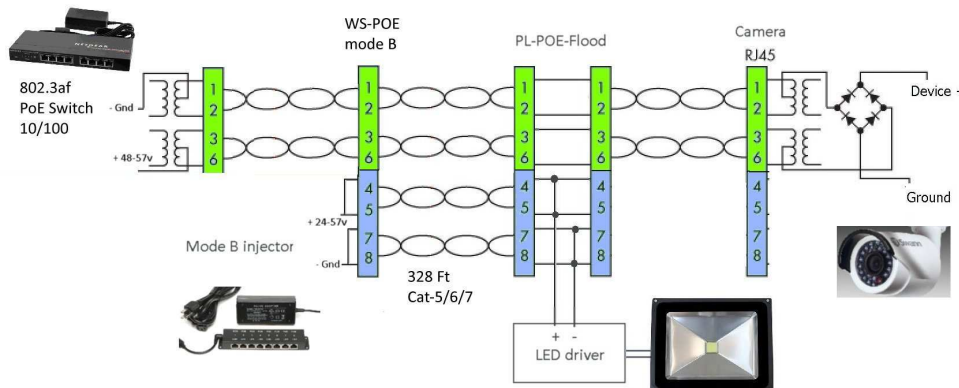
802.3af
PoE Switch
10/100

- Gnd

+ 48-57v

WS-POE
mode B

1
2
3
6
4
5
7
8

+ 24-57v

- Gnd

Mode B injector

328 Ft
Cat-5/6/7

PL-POE-Flood

1
2
3
6
4
5
7
8

1
2
3
6
4
5
7
8

+ -
LED driver

Camera
RJ45

1
2
3
6
4
5
7
8

Device +

Ground